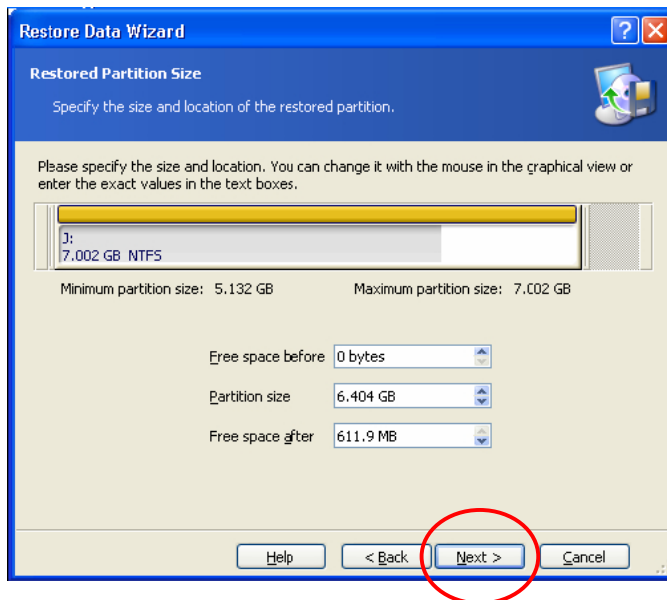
Restore Data Wizard

?

Restored Partition Size

Specify the size and location of the restored partition.

Please specify the size and location. You can change it with the mouse in the graphical view or enter the exact values in the text boxes.

J:
7.002 GB NTFS

Minimum partition size: 5.132 GB

Maximum partition size: 7.002 GB

Free space before 0 bytes

Partition size 6.404 GB

Free space after 611.9 MB

Help

< Back

Next >

Cancel